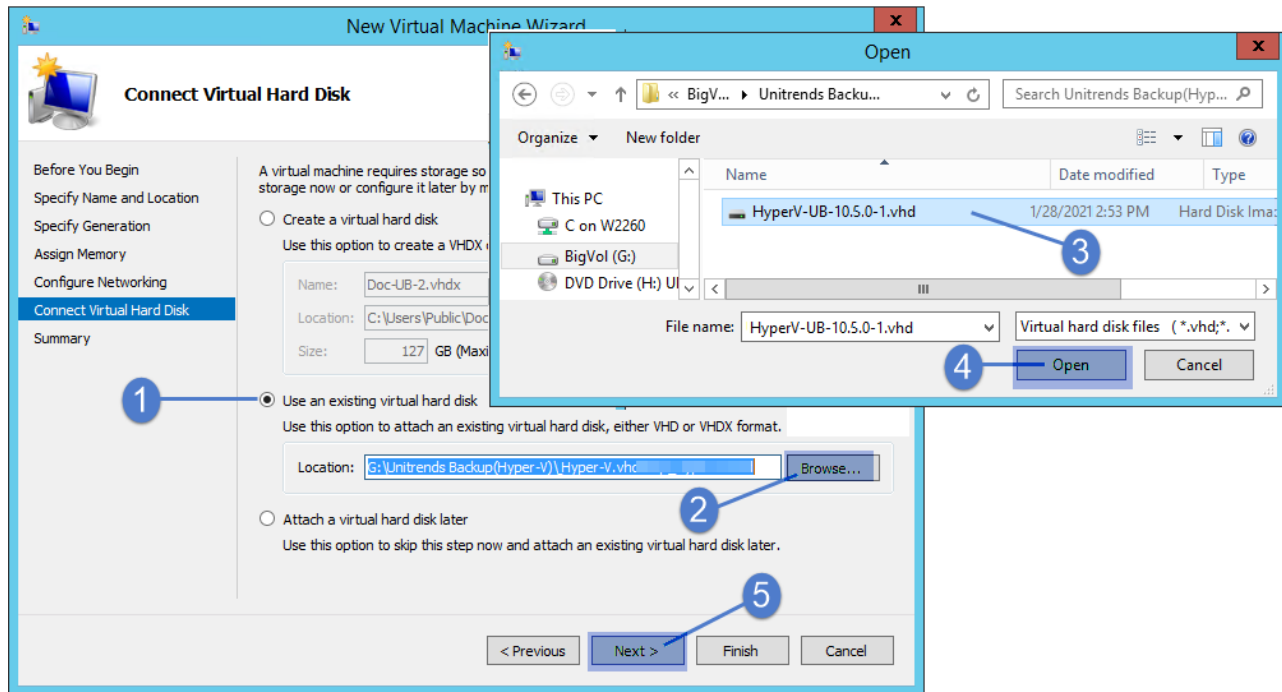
New Virtual Machine Wizard

Connect Virtual Hard Disk

Before You Begin
Specify Name and Location
Specify Generation
Assign Memory
Configure Networking
Connect Virtual Hard Disk
Summary

A virtual machine requires storage so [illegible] storage now or configure it later by m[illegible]

Create a virtual hard disk
Use this option to create a VHDX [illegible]

Name: Doc-UB-2.vhdx
Location: C:\Users\Public\Doc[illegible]
Size: 127 GB (Maxi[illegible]

1

Use an existing virtual hard disk
Use this option to attach an existing virtual hard disk, either VHD or VHDX format.

Location: G:\Unitrends Backup(Hyper-V)\Hyper-V.vhd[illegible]
Browse...

2

Attach a virtual hard disk later
Use this option to skip this step now and attach an existing virtual hard disk later.

5

< Previous
Next >
Finish
Cancel

Open

« BigV... ▸ Unitrends Backu...
Search Unitrends Backup(Hyp...

Organize ▾
New folder

This PC
C on W2260
BigVol (G:)
DVD Drive (H:) U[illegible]

Name
Date modified
Type

HyperV-UB-10.5.0-1.vhd
1/28/2021 2:53 PM
Hard Disk Ima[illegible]

3

File name: HyperV-UB-10.5.0-1.vhd
Virtual hard disk files (*.vhd;*.

4

Open
Cancel